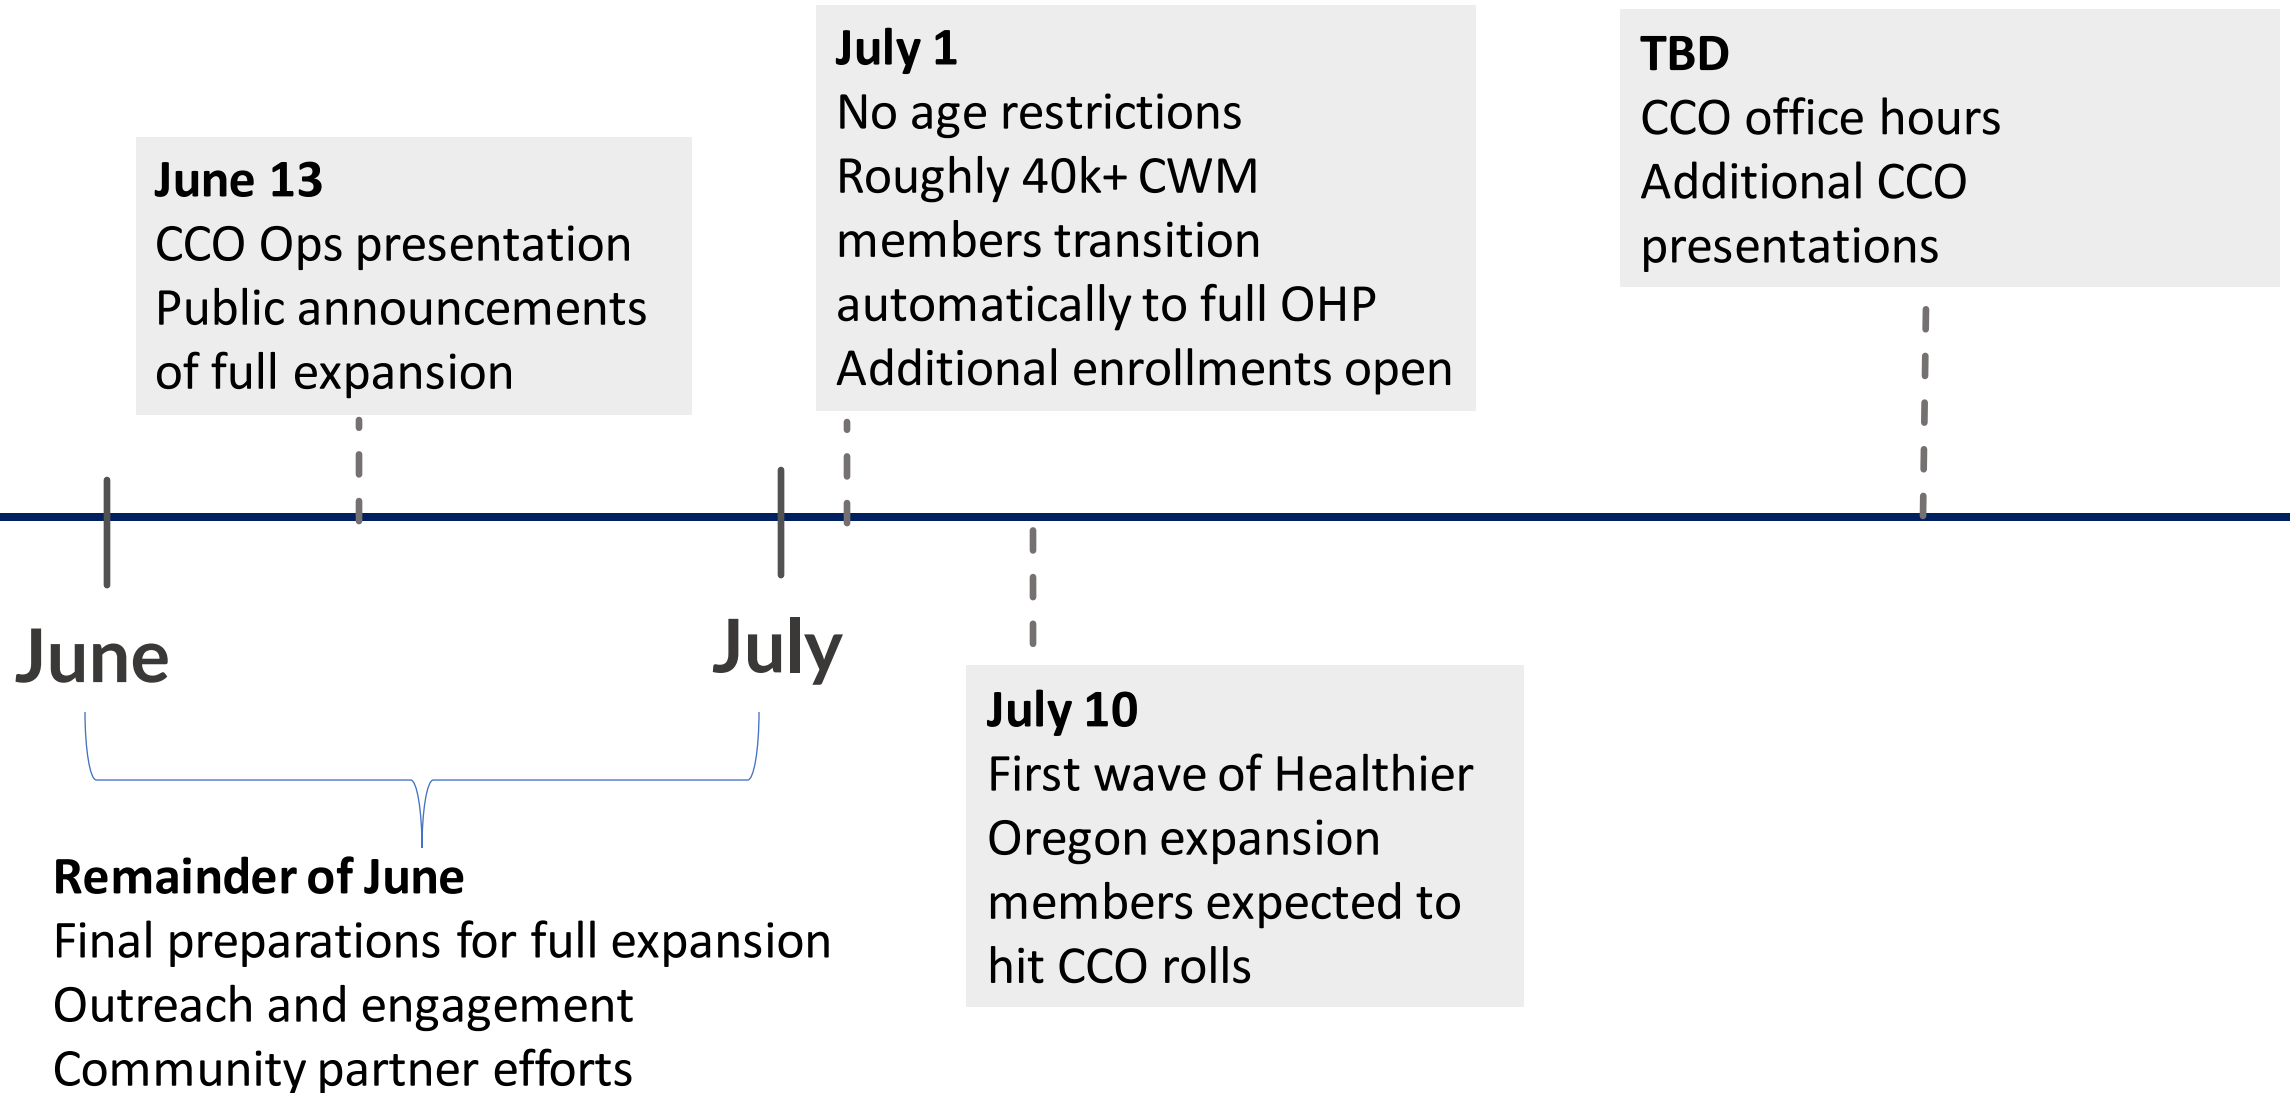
June 13
CCO Ops presentation
Public announcements of full expansion

July 1
No age restrictions
Roughly 40k+ CWM members transition automatically to full OHP
Additional enrollments open

TBD
CCO office hours
Additional CCO presentations

June

July

July 10
First wave of Healthier Oregon expansion members expected to hit CCO rolls

Remainder of June
Final preparations for full expansion
Outreach and engagement
Community partner efforts